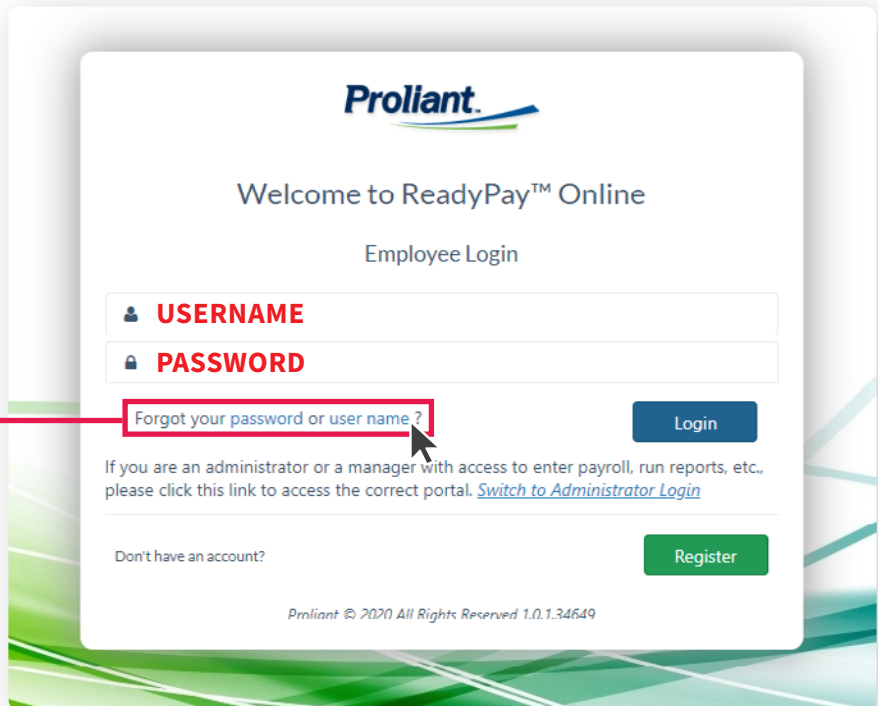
Proliant

Welcome to ReadyPay™ Online

Employee Login

USERNAME

PASSWORD

Forgot your password or user name ?

Login

If you are an administrator or a manager with access to enter payroll, run reports, etc., please click this link to access the correct portal. Switch to Administrator Login

Don't have an account?

Register

Proliant © 2020 All Rights Reserved 1.0.1.34649